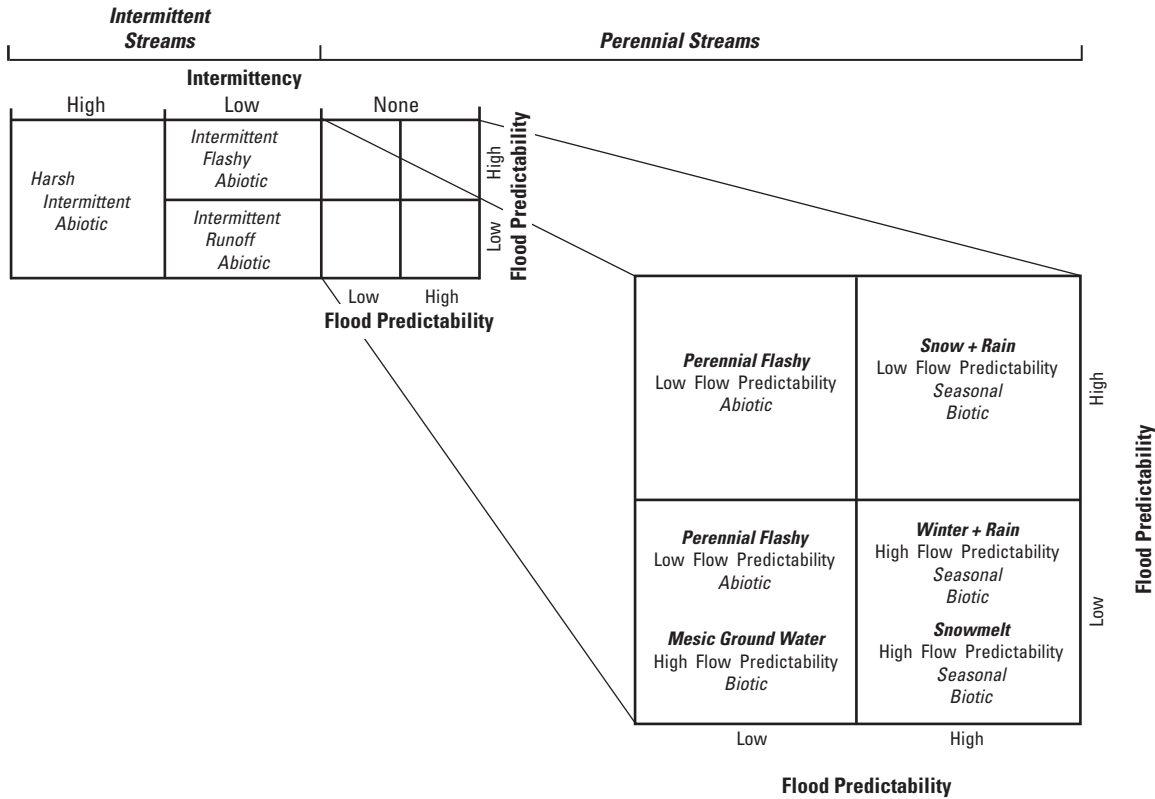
Intermittent Streams

Perennial Streams

Intermittency

High

Low

None

Harsh Intermittent Abiotic

Intermittent Flashy Abiotic

Intermittent Runoff Abiotic

High

Low

Flood Predictability

Low

High

Flood Predictability

Perennial Flashy
Low Flow Predictability
Abiotic

Snow + Rain
Low Flow Predictability
Seasonal
Biotic

Perennial Flashy
Low Flow Predictability
Abiotic

Mesic Ground Water
High Flow Predictability
Biotic

Winter + Rain
High Flow Predictability
Seasonal
Biotic

Snowmelt
High Flow Predictability
Seasonal
Biotic

High

Low

Flood Predictability

Low

High

Flood Predictability